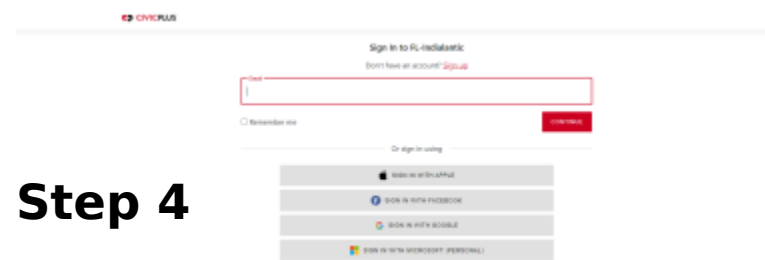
CIVICPLUS

Sign In to FL-Indialantic

Don't have an account? Sign up

Email

Remember me

CONTINUE

Or sign in using

SIGN IN WITH APPLE

SIGN IN WITH FACEBOOK

SIGN IN WITH GOOGLE

SIGN IN WITH MICROSOFT (PERSONAL)

Step 4